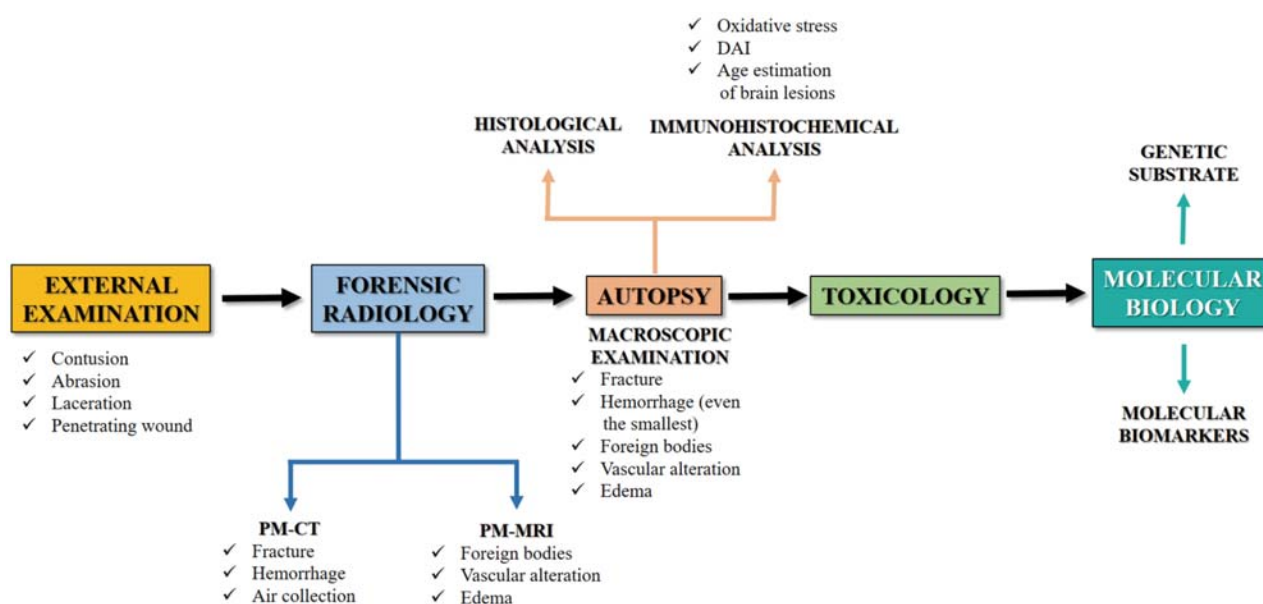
✓ Oxidative stress
✓ DAI
✓ Age estimation of brain lesions

HISTOLOGICAL ANALYSIS

IMMUNOHISTOCHEMICAL ANALYSIS

GENETIC SUBSTRATE

EXTERNAL EXAMINATION

✓ Contusion
✓ Abrasion
✓ Laceration
✓ Penetrating wound

FORENSIC RADIOLOGY

AUTOPSY

MACROSCOPIC EXAMINATION
✓ Fracture
✓ Hemorrhage (even the smallest)
✓ Foreign bodies
✓ Vascular alteration
✓ Edema

TOXICOLOGY

MOLECULAR BIOLOGY

MOLECULAR BIOMARKERS

PM-CT
✓ Fracture
✓ Hemorrhage
✓ Air collection

PM-MRI
✓ Foreign bodies
✓ Vascular alteration
✓ Edema